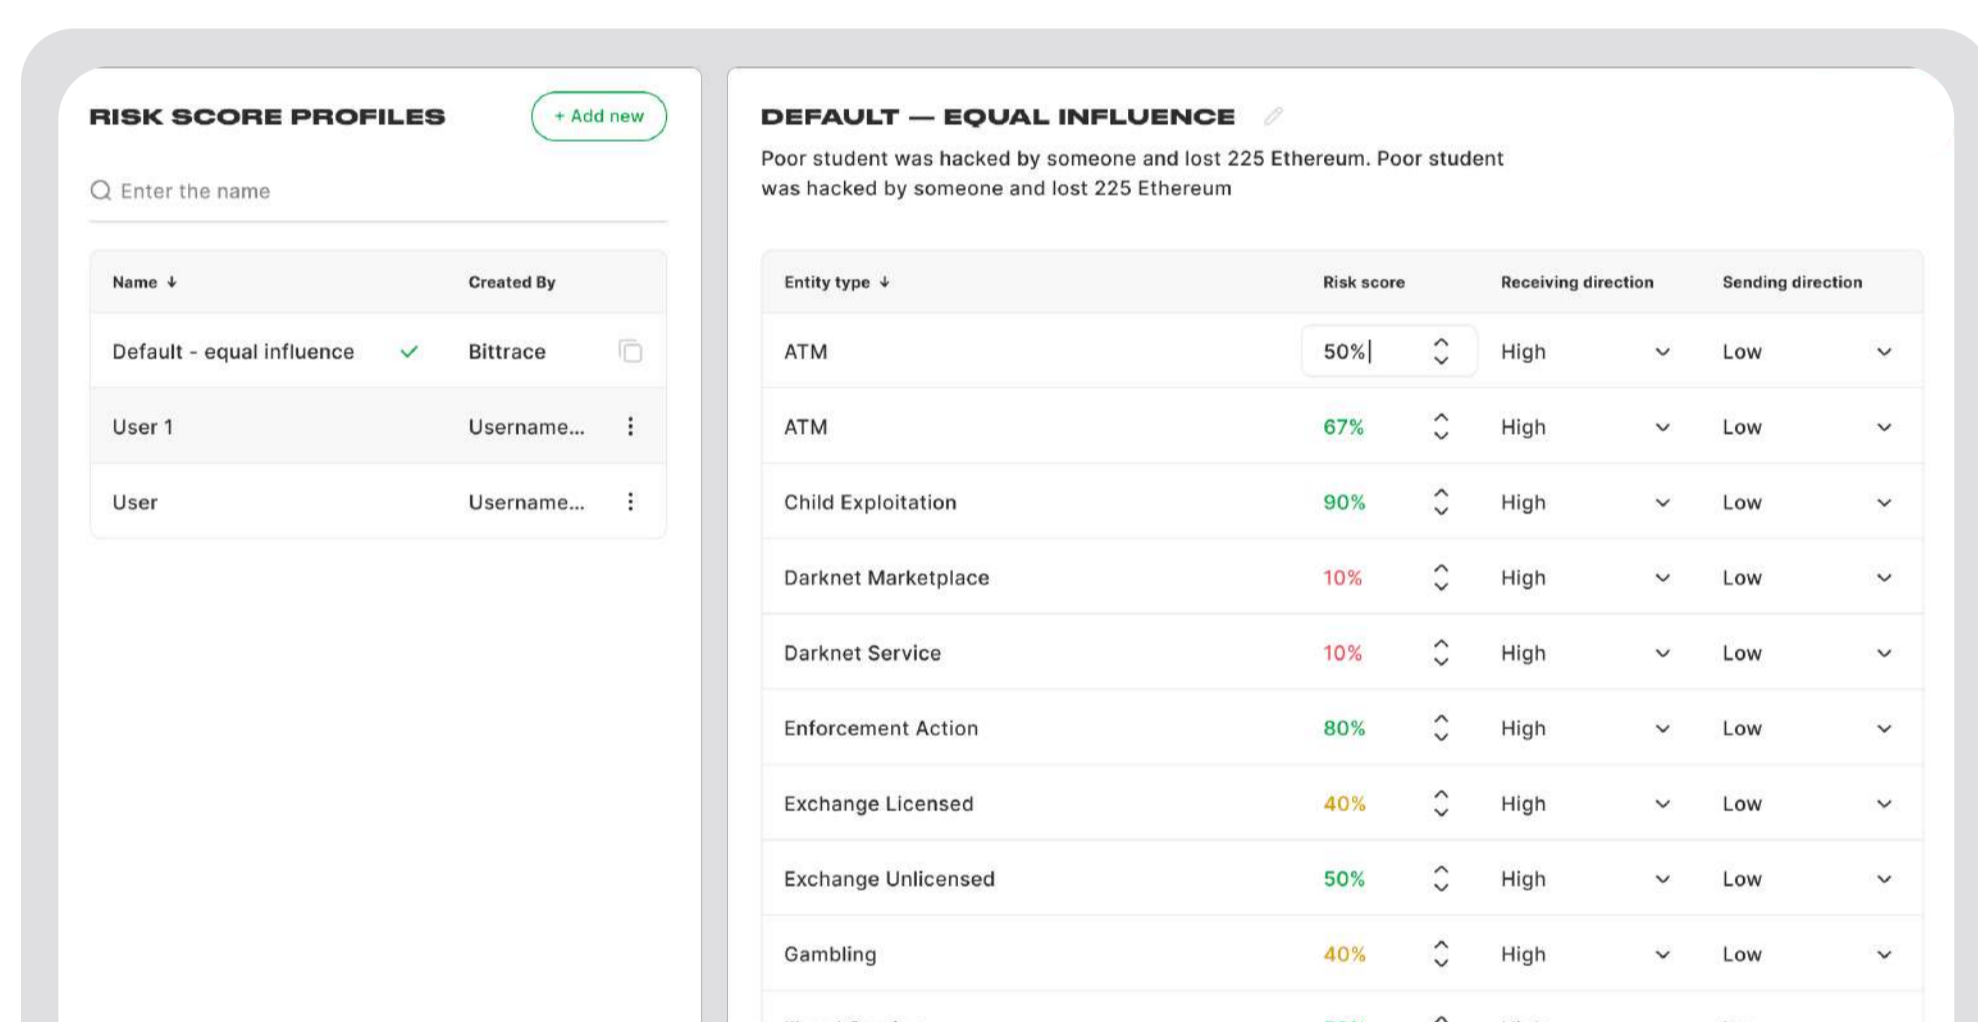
RISK SCORE PROFILES

+ Add new

Enter the name

| Name ↓ | Created By |
|---|---|
| Default - equal influence | Bittrace |
| User 1 | Username... |
| User | Username... |

DEFAULT — EQUAL INFLUENCE

Poor student was hacked by someone and lost 225 Ethereum. Poor student was hacked by someone and lost 225 Ethereum

| Entity type ↓ | Risk score | Receiving direction | Sending direction |
|---|---|---|---|
| ATM | 50% | High | Low |
| ATM | 67% | High | Low |
| Child Exploitation | 90% | High | Low |
| Darknet Marketplace | 10% | High | Low |
| Darknet Service | 10% | High | Low |
| Enforcement Action | 80% | High | Low |
| Exchange Licensed | 40% | High | Low |
| Exchange Unlicensed | 50% | High | Low |
| Gambling | 40% | High | Low |
| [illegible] | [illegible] | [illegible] | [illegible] |